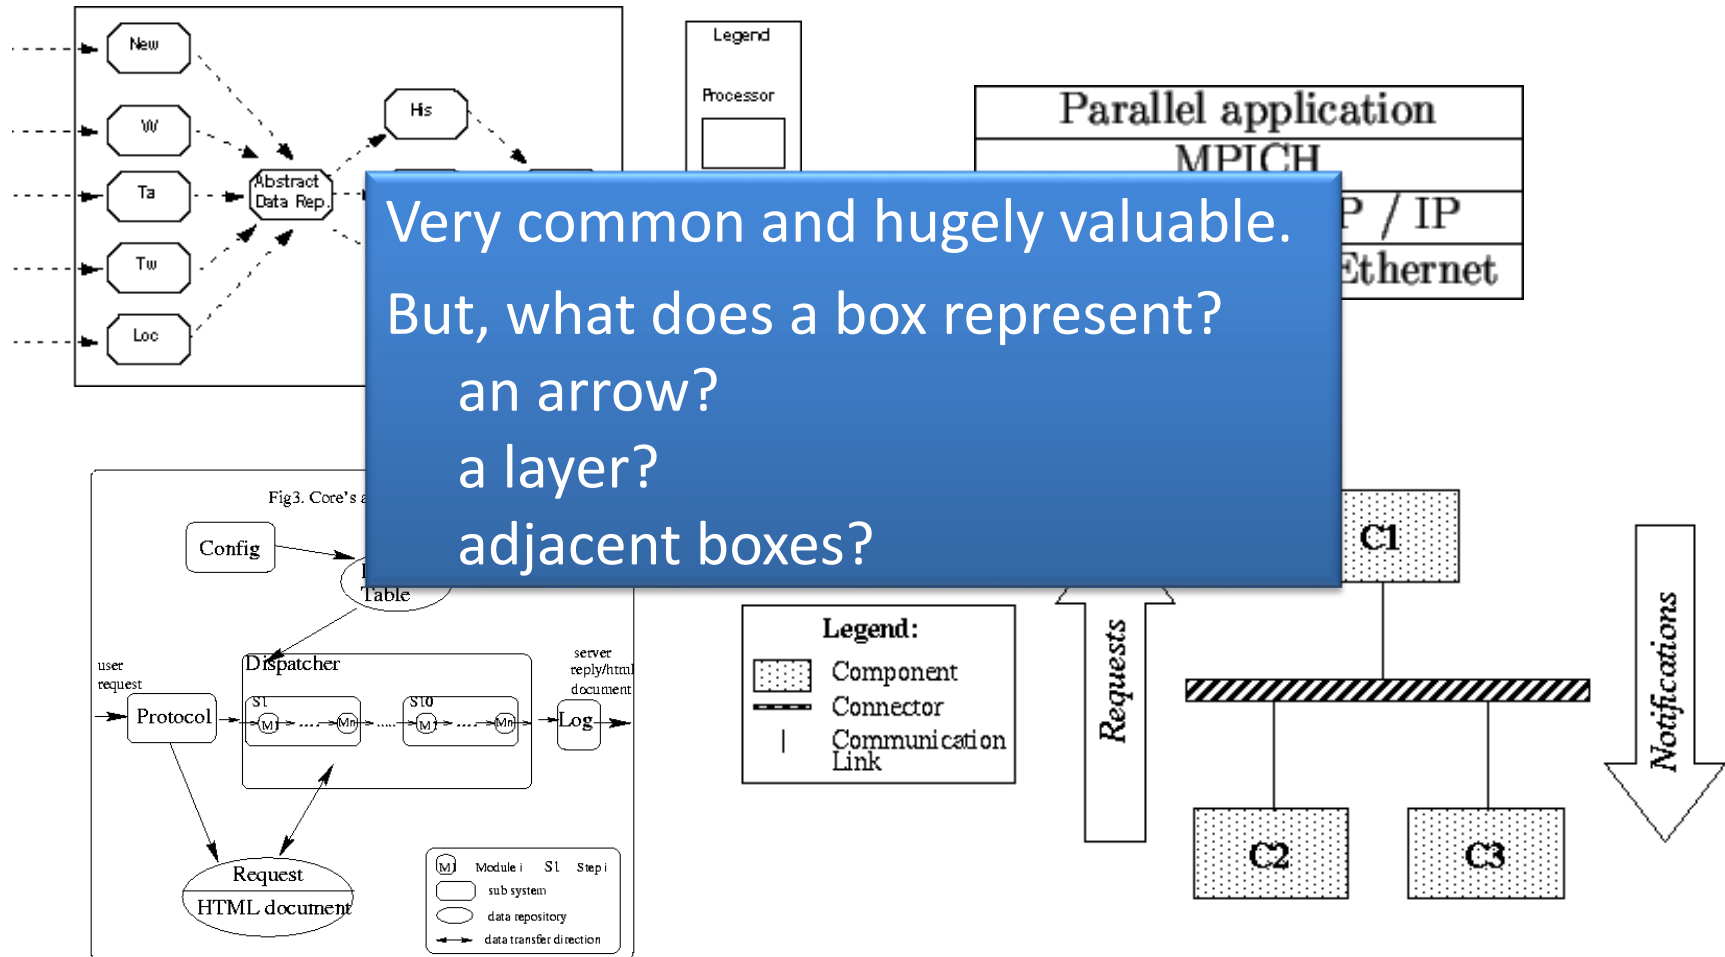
New

W

Ta

Tw

Loc

Abstract Data Rep.

His

Legend

Processor

Parallel application

MPICH

P / IP

Ethernet

Very common and hugely valuable.

But, what does a box represent?

an arrow?

a layer?

adjacent boxes?

Fig3. Core's a

Config

Table

user request

Protocol

Dispatcher

S1

M

Mn

S10

M

Mn

server reply/html document

Log

Request

HTML document

M Module i S1 Step i

sub system

data repository

data transfer direction

C1

Legend:

Component

Connector

Communication Link

Requests

Notifications

C2

C3